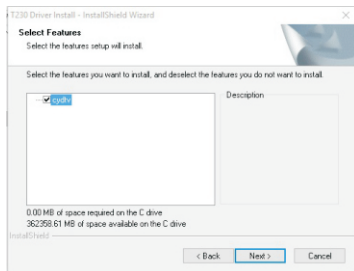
T230 Driver Install - InstallShield Wizard

Select Features
Select the features setup will install.

Select the features you want to install, and deselect the features you do not want to install.

cydrv

Description

0.00 MB of space required on the C drive
362358.61 MB of space available on the C drive

InstallShield

< Back
Next >
Cancel